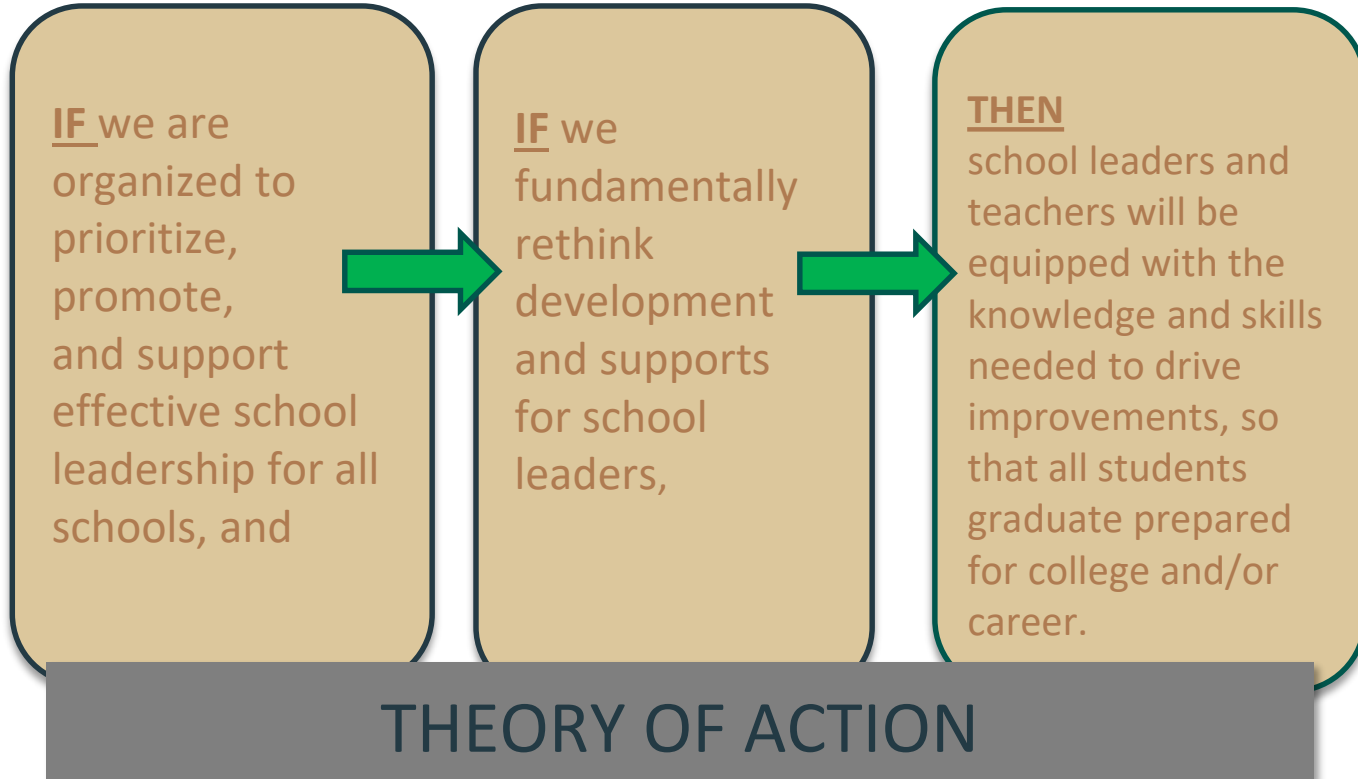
IF we are organized to prioritize, promote, and support effective school leadership for all schools, and

IF we fundamentally rethink development and supports for school leaders,

THEN
school leaders and teachers will be equipped with the knowledge and skills needed to drive improvements, so that all students graduate prepared for college and/or career.

THEORY OF ACTION